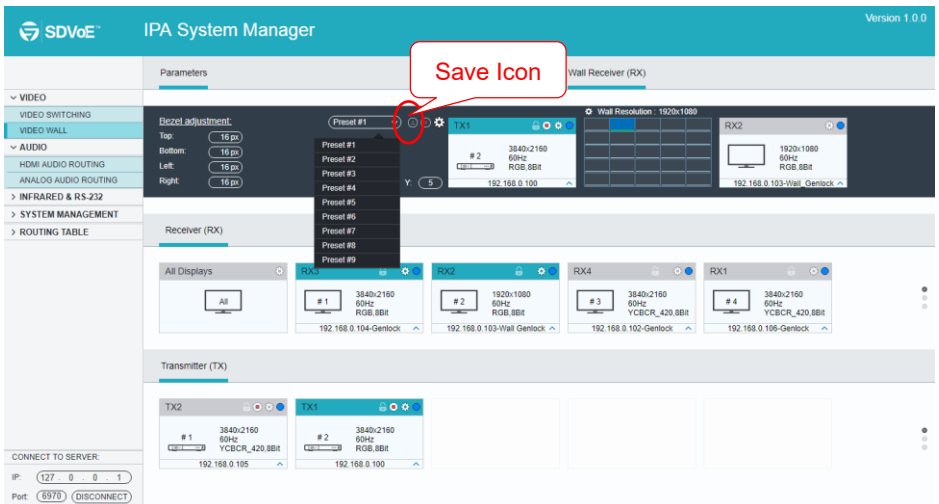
SDVoE™

IPA System Manager

Version 1.0.0

Save Icon

Parameters

Wall Receiver (RX)

VIDEO
VIDEO SWITCHING
VIDEO WALL
AUDIO
HDMI AUDIO ROUTING
ANALOG AUDIO ROUTING
INFRARED & RS-232
SYSTEM MANAGEMENT
ROUTING TABLE

Bezel adjustment:
Top: 16 px
Bottom: 16 px
Left: 16 px
Right: 16 px

Preset #1
Preset #1
Preset #2
Preset #3
Preset #4
Preset #5
Preset #6
Preset #7
Preset #8
Preset #9

Y: 5

TX1
# 2
3840x2160
60Hz
RGB,8Bit
192.168.0.100

Wall Resolution : 1920x1080

RX2
1920x1080
60Hz
RGB,8Bit
192.168.0.103-Wall_Genlock

Receiver (RX)

All Displays
All

RX3
# 1
3840x2160
60Hz
RGB,8Bit
192.168.0.104-Genlock

RX2
# 2
1920x1080
60Hz
RGB,8Bit
192.168.0.103-Wall Genlock

RX4
# 3
3840x2160
60Hz
YCBCR_420,8Bit
192.168.0.102-Genlock

RX1
# 4
3840x2160
60Hz
YCBCR_420,8Bit
192.168.0.106-Genlock

Transmitter (TX)

TX2
# 1
3840x2160
60Hz
YCBCR_420,8Bit
192.168.0.105

TX1
# 2
3840x2160
60Hz
RGB,8Bit
192.168.0.100

CONNECT TO SERVER:
IP: 127 . 0 . 0 . 1
Port: 6970 DISCONNECT